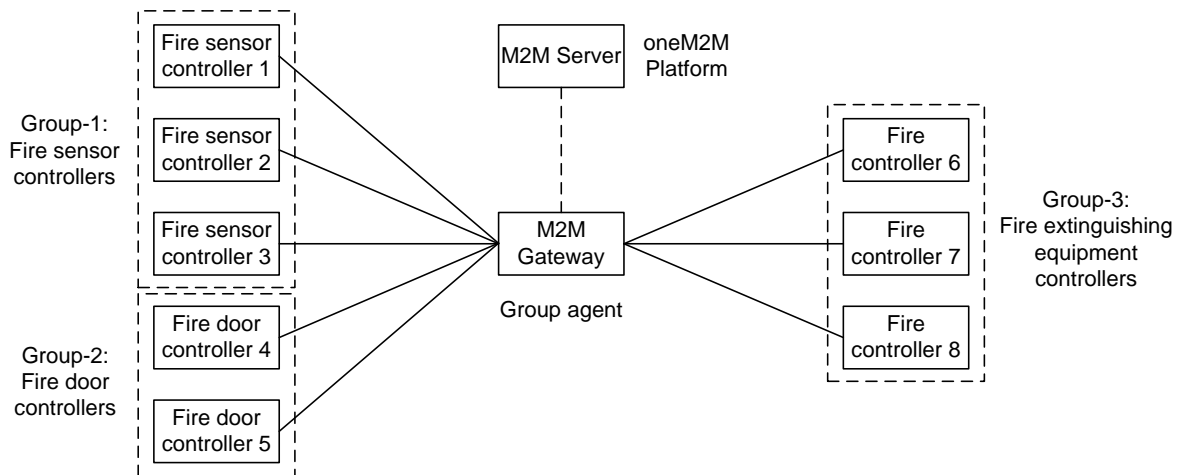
Group-1: Fire sensor controllers

Fire sensor controller 1

Fire sensor controller 2

Fire sensor controller 3

Group-2: Fire door controllers

Fire door controller 4

Fire door controller 5

M2M Server

oneM2M Platform

M2M Gateway

Group agent

Fire controller 6

Fire controller 7

Fire controller 8

Group-3: Fire extinguishing equipment controllers